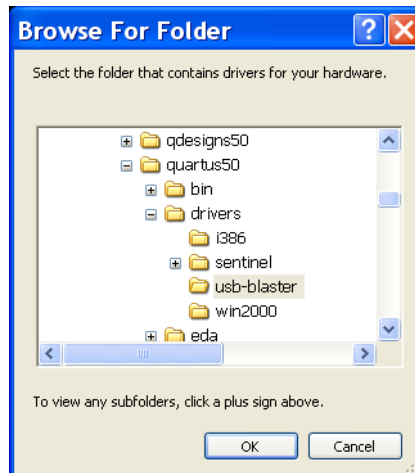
Browse For Folder

Select the folder that contains drivers for your hardware.

qdesigns50
quartus50
bin
drivers
i386
sentinel
usb-blaster
win2000
eda

To view any subfolders, click a plus sign above.

OK
Cancel